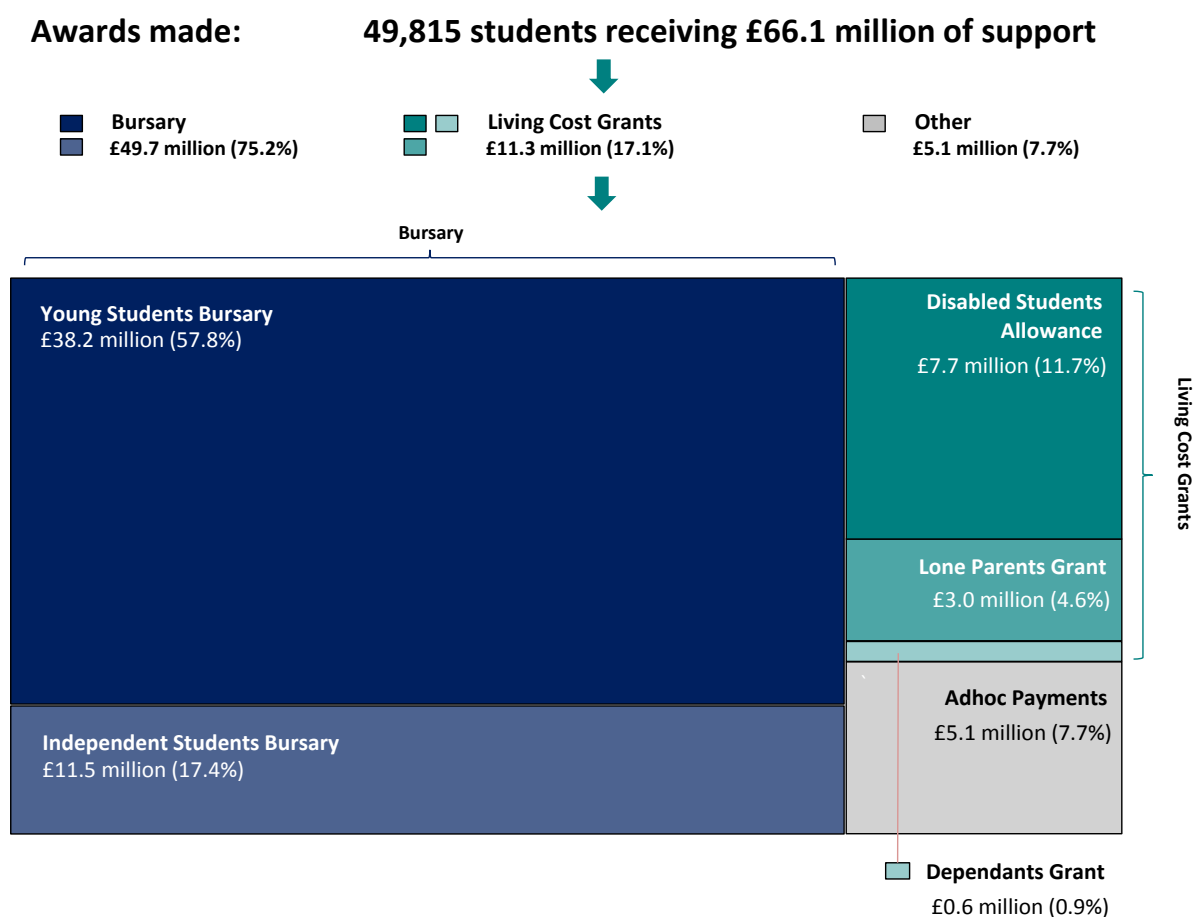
Awards made: 49,815 students receiving £66.1 million of support

Bursary
£49.7 million (75.2%)

Living Cost Grants
£11.3 million (17.1%)

Other
£5.1 million (7.7%)

Bursary

Young Students Bursary
£38.2 million (57.8%)

Independent Students Bursary
£11.5 million (17.4%)

Disabled Students Allowance
£7.7 million (11.7%)

Lone Parents Grant
£3.0 million (4.6%)

Living Cost Grants

Adhoc Payments
£5.1 million (7.7%)

Dependants Grant
£0.6 million (0.9%)